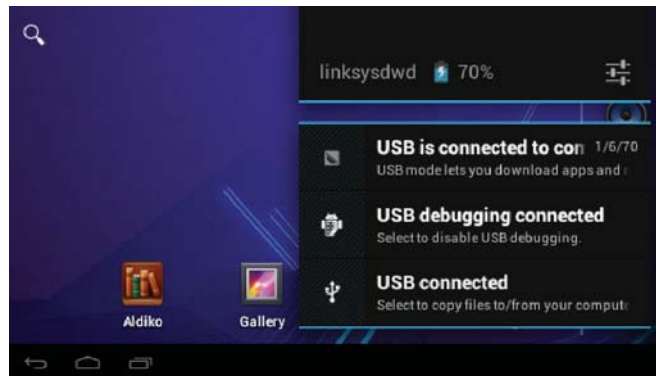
linksysdwd 70%

USB is connected to con 1/6/70
USB mode lets you download apps and

USB debugging connected
Select to disable USB debugging.

USB connected
Select to copy files to/from your compute

Aldiko

Gallery